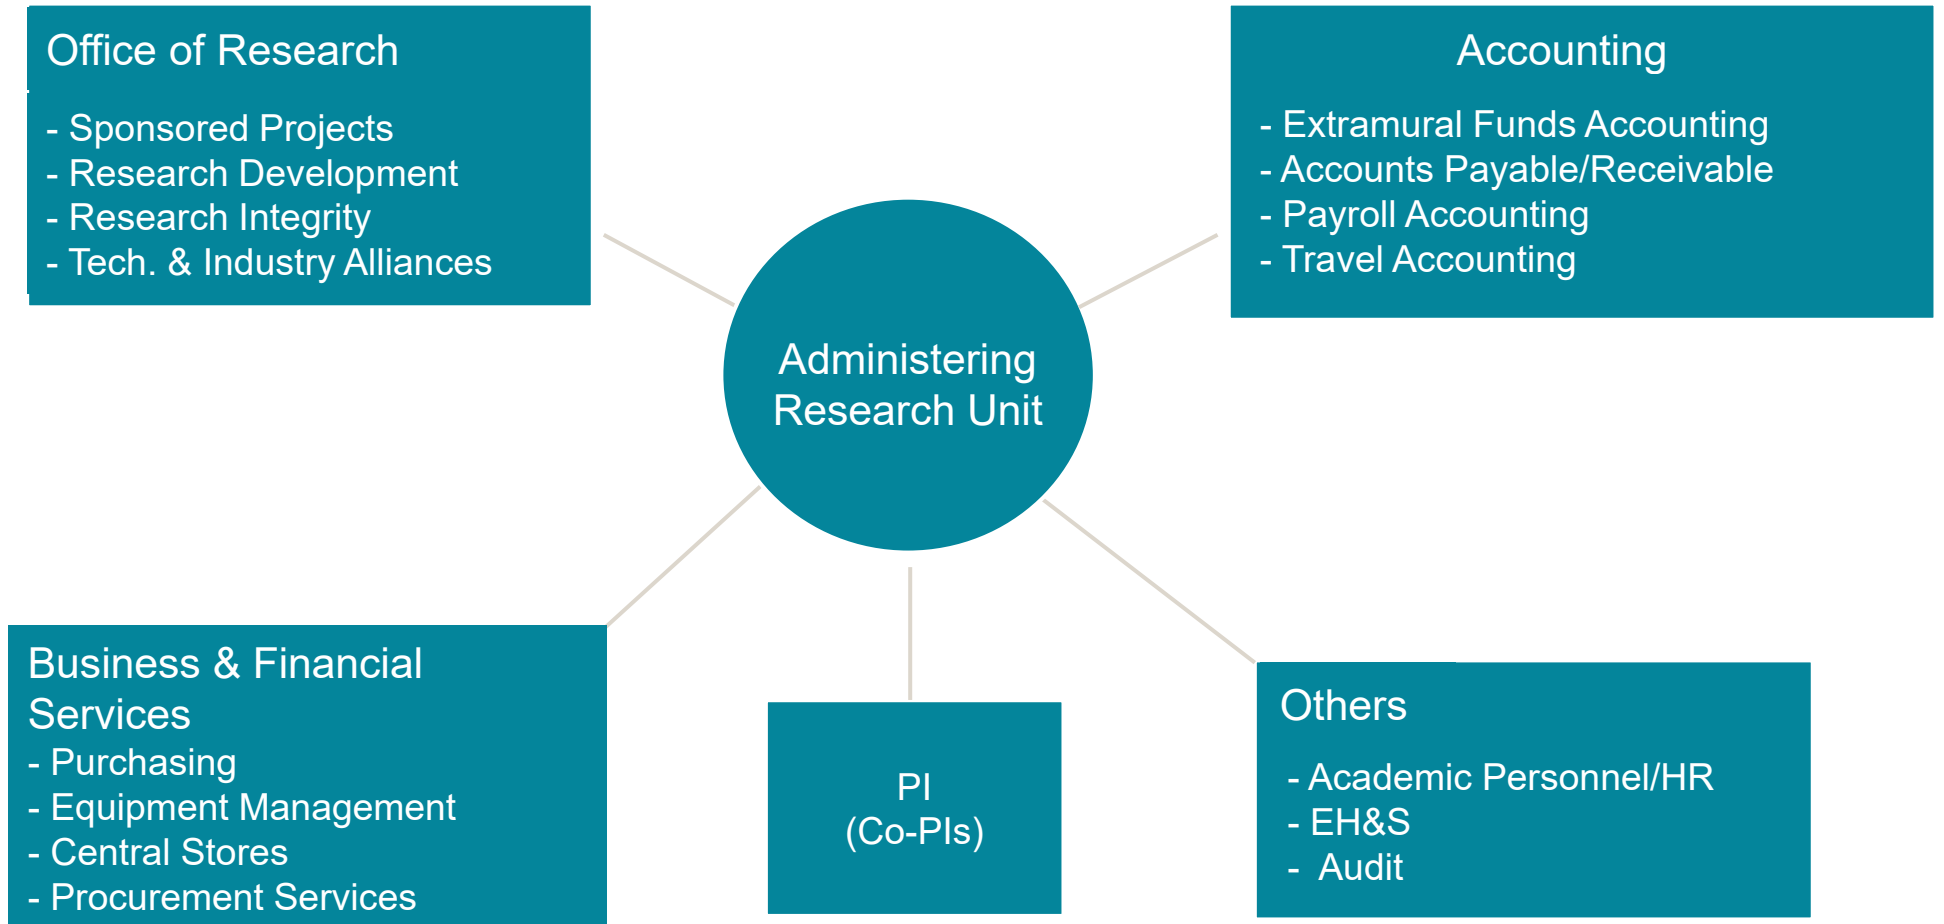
Office of Research

- Sponsored Projects
- Research Development
- Research Integrity
- Tech. & Industry Alliances

Accounting

- Extramural Funds Accounting
- Accounts Payable/Receivable
- Payroll Accounting
- Travel Accounting

Administering Research Unit

Business & Financial Services
- Purchasing
- Equipment Management
- Central Stores
- Procurement Services

PI
(Co-PIs)

Others

- Academic Personnel/HR
- EH&S
- Audit